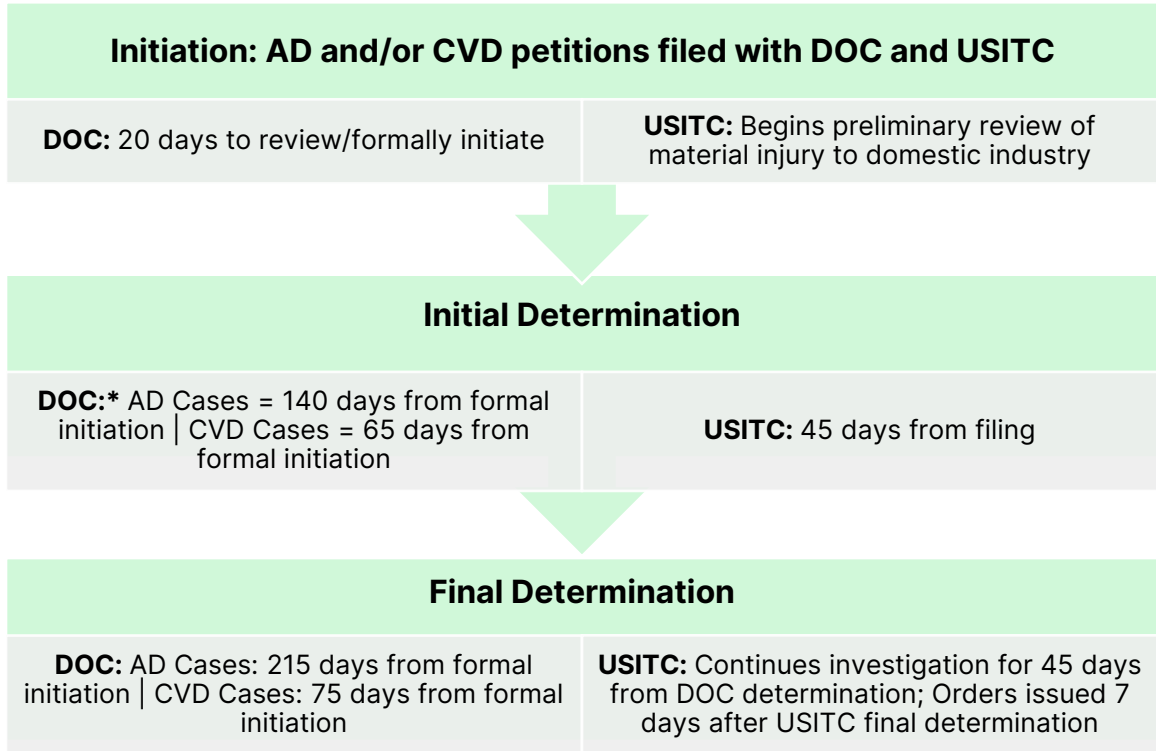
Initiation: AD and/or CVD petitions filed with DOC and USITC

DOC: 20 days to review/formally initiate

USITC: Begins preliminary review of material injury to domestic industry

Initial Determination

DOC:* AD Cases = 140 days from formal initiation | CVD Cases = 65 days from formal initiation

USITC: 45 days from filing

Final Determination

DOC: AD Cases: 215 days from formal initiation | CVD Cases: 75 days from formal initiation

USITC: Continues investigation for 45 days from DOC determination; Orders issued 7 days after USITC final determination